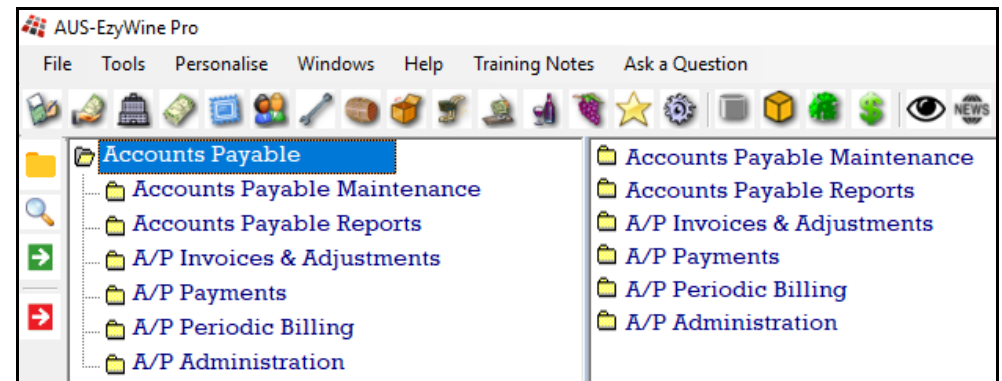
AUS-EzyWine Pro

File Tools Personalise Windows Help Training Notes Ask a Question

NEWS

Accounts Payable
Accounts Payable Maintenance
Accounts Payable Reports
A/P Invoices & Adjustments
A/P Payments
A/P Periodic Billing
A/P Administration

Accounts Payable Maintenance
Accounts Payable Reports
A/P Invoices & Adjustments
A/P Payments
A/P Periodic Billing
A/P Administration